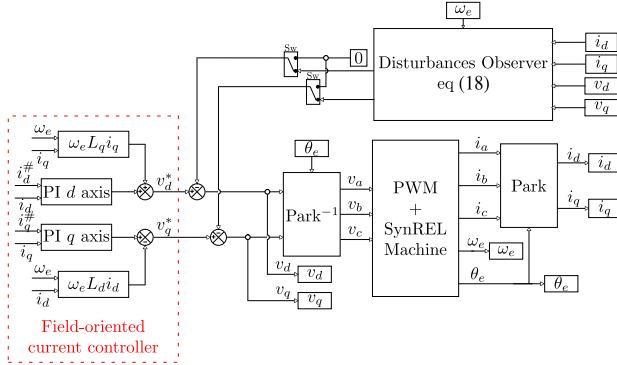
$\omega_e$

$i_d$
$i_q$
$v_d$
$v_q$

Sw
Sw
0

Disturbances Observer eq (18)

$\omega_e$
$i_q$
$\omega_e L_q i_q$
$i_d^{\#}$
$i_d$
PI $d$ axis
$v_d^*$
$i_q^{\#}$
$i_q$
PI $q$ axis
$v_q^*$
$\omega_e$
$i_d$
$\omega_e L_d i_d$

Field-oriented current controller

$\theta_e$
Park$^{-1}$
$v_a$
$v_b$
$v_c$
$v_d$
$v_d$
$v_q$
$v_q$

PWM + SynREL Machine

$i_a$
$i_b$
$i_c$
$\omega_e$
$\omega_e$
$\theta_e$
$\theta_e$

Park
$i_d$
$i_d$
$i_q$
$i_q$